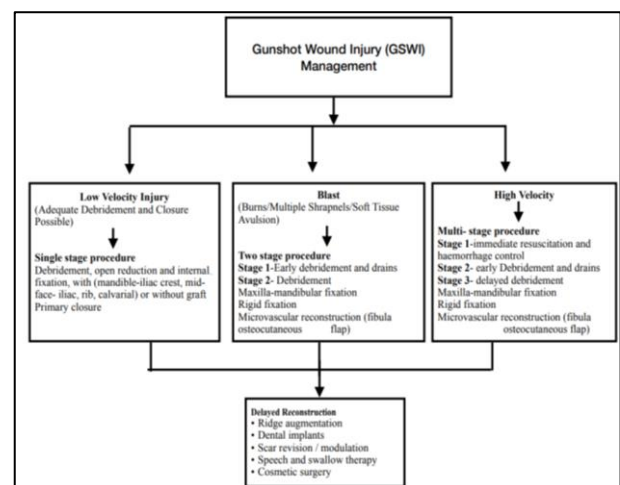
Gunshot Wound Injury (GSWI) Management

Low Velocity Injury
(Adequate Debridement and Closure Possible)

Single stage procedure
Debridement, open reduction and internal fixation, with (mandible-iliac crest, mid-face- iliac, rib, calvarial) or without graft
Primary closure

Blast
(Burns/Multiple Shrapnels/Soft Tissue Avulsion)

Two stage procedure
Stage 1-Early debridement and drains
Stage 2- Debridement
Maxilla-mandibular fixation
Rigid fixation
Microvascular reconstruction (fibula osteocutaneous flap)

High Velocity

Multi- stage procedure
Stage 1-immediate resuscitation and haemorrhage control
Stage 2- early Debridement and drains
Stage 3- delayed debridement
Maxilla-mandibular fixation
Rigid fixation
Microvascular reconstruction (fibula osteocutaneous flap)

Delayed Reconstruction
• Ridge augmentation
• Dental implants
• Scar revision / modulation
• Speech and swallow therapy
• Cosmetic surgery